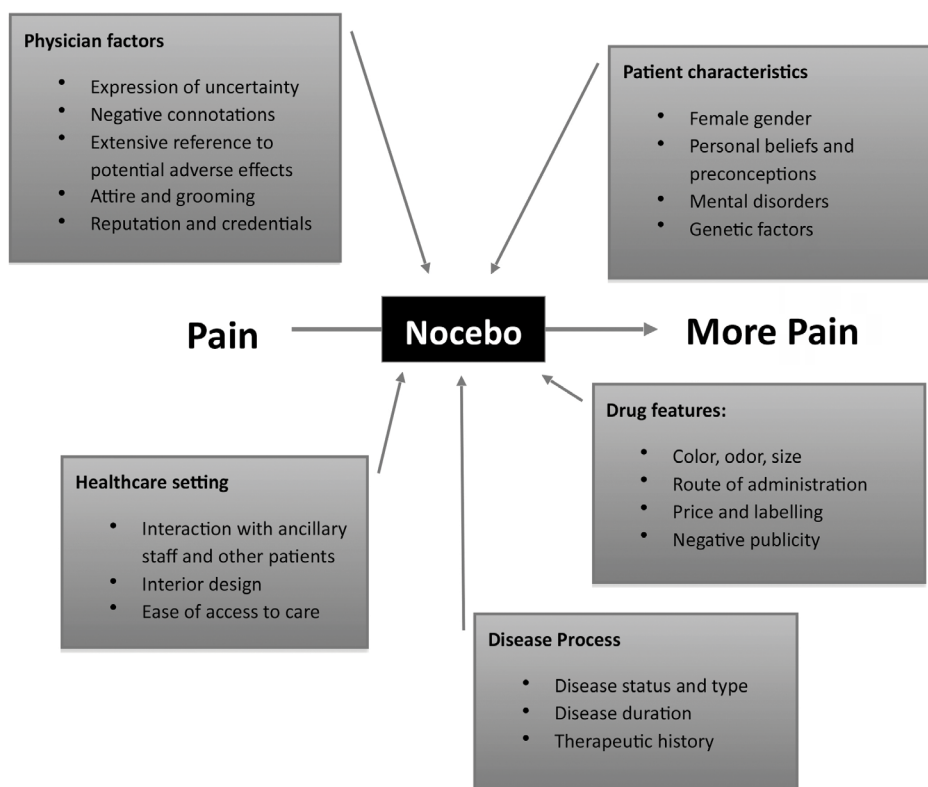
Physician factors

- Expression of uncertainty
- Negative connotations
- Extensive reference to potential adverse effects
- Attire and grooming
- Reputation and credentials

Patient characteristics

- Female gender
- Personal beliefs and preconceptions
- Mental disorders
- Genetic factors

Pain

Nocebo

More Pain

Drug features:

- Color, odor, size
- Route of administration
- Price and labelling
- Negative publicity

Healthcare setting

- Interaction with ancillary staff and other patients
- Interior design
- Ease of access to care

Disease Process

- Disease status and type
- Disease duration
- Therapeutic history